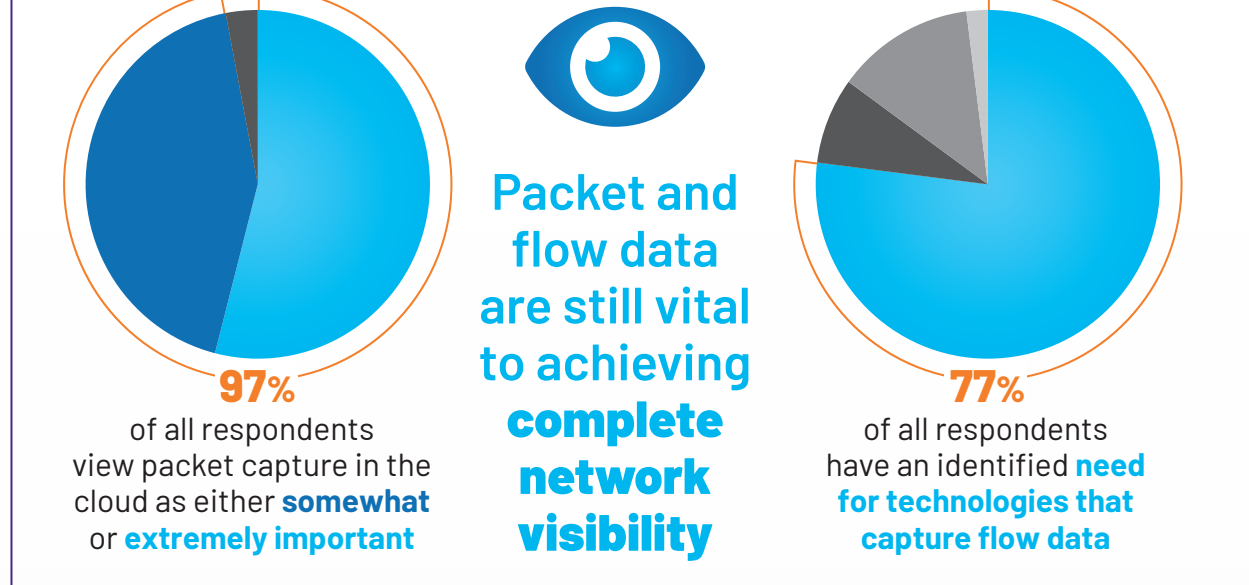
97%

of all respondents view packet capture in the cloud as either somewhat or extremely important

Packet and flow data are still vital to achieving complete network visibility

77%

of all respondents have an identified need for technologies that capture flow data